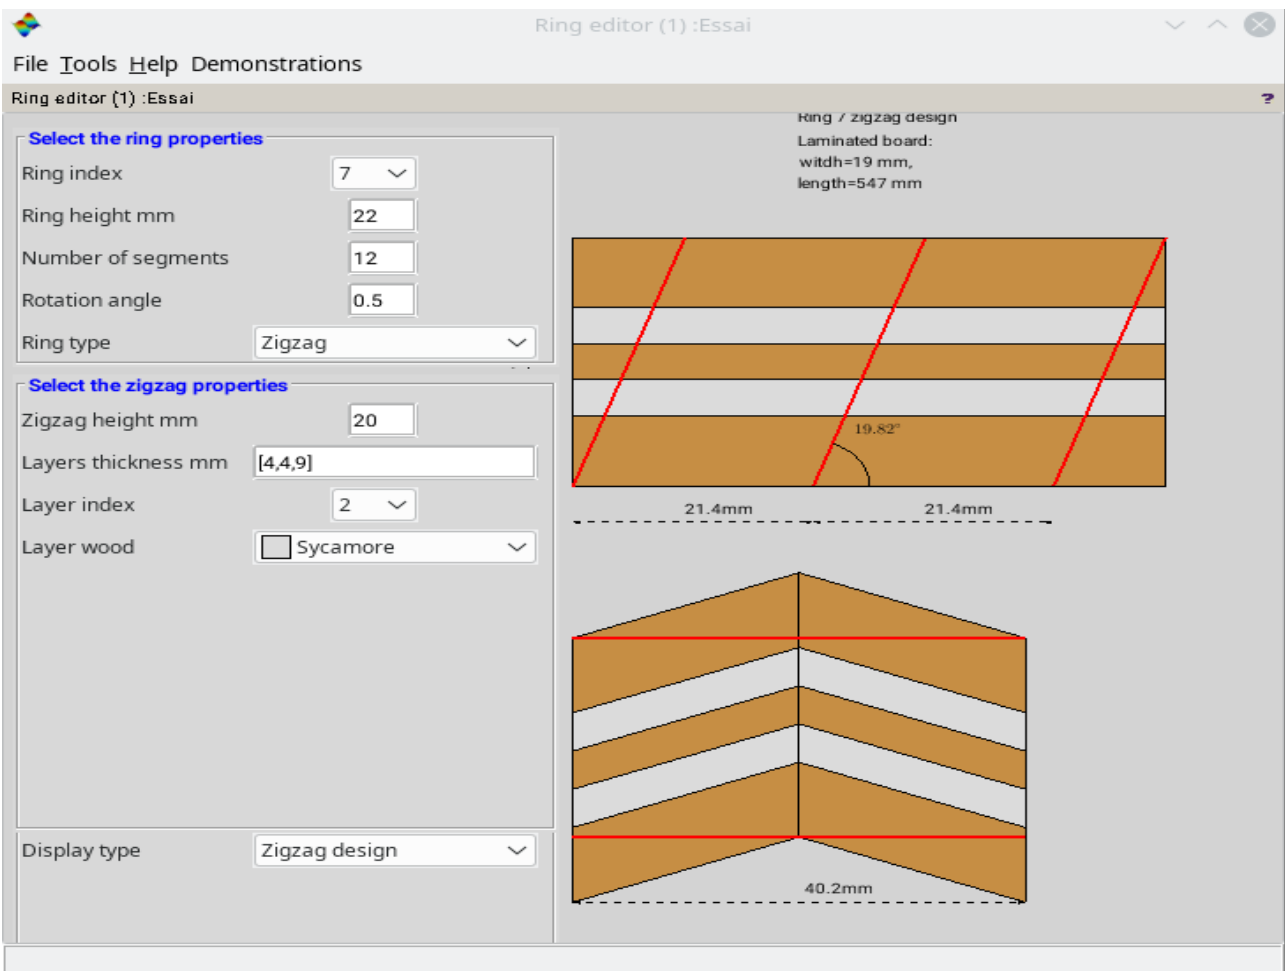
Ring editor (1) :Essai

File Tools Help Demonstrations

Ring editor (1) :Essai

?

Select the ring properties

Ring index 7

Ring height mm 22

Number of segments 12

Rotation angle 0.5

Ring type Zigzag

Select the zigzag properties

Zigzag height mm 20

Layers thickness mm [4,4,9]

Layer index 2

Layer wood Sycamore

Display type Zigzag design

Ring 7 zigzag design
Laminated board:
witdh=19 mm,
length=547 mm

19.82°

21.4mm 21.4mm

40.2mm